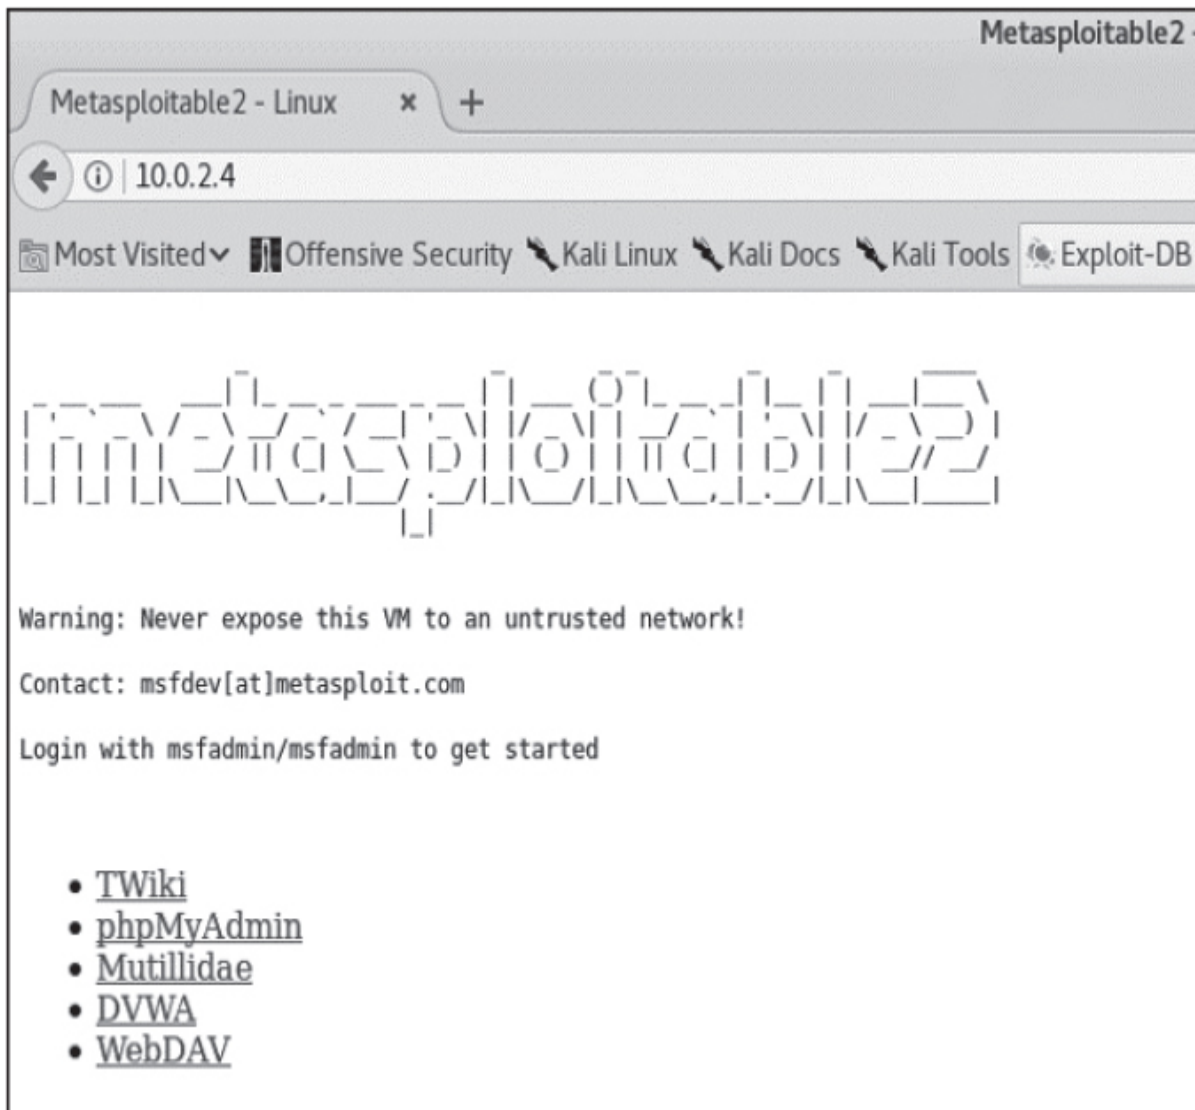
Metasploitable2 -

Metasploitable2 - Linux ×  +

10.0.2.4

Most Visited  Offensive Security  Kali Linux  Kali Docs  Kali Tools  Exploit-DB

metasploitable2

Warning: Never expose this VM to an untrusted network!

Contact: msfdev[at]metasploit.com

Login with msfadmin/msfadmin to get started

- TWiki
- phpMyAdmin
- Mutillidae
- DVWA
- WebDAV